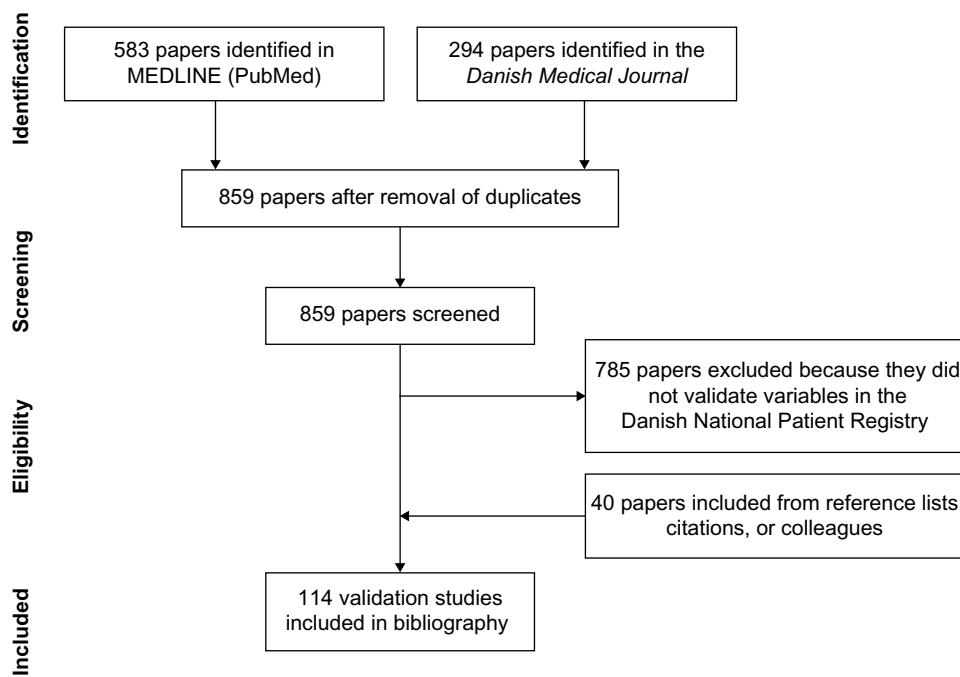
Identification

583 papers identified in MEDLINE (PubMed)

294 papers identified in the *Danish Medical Journal*

859 papers after removal of duplicates

Screening

859 papers screened

Eligibility

785 papers excluded because they did not validate variables in the Danish National Patient Registry

40 papers included from reference lists citations, or colleagues

Included

114 validation studies included in bibliography